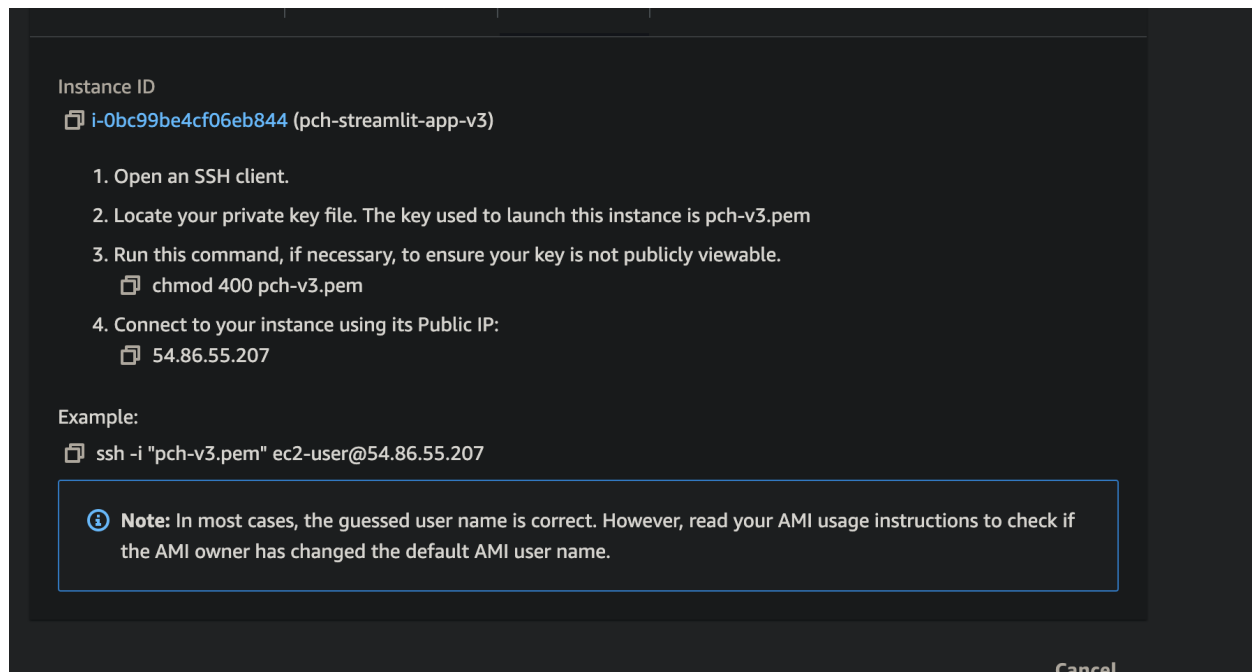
Instance ID

i-0bc99be4cf06eb844 (pch-streamlit-app-v3)

1. Open an SSH client.

2. Locate your private key file. The key used to launch this instance is pch-v3.pem

3. Run this command, if necessary, to ensure your key is not publicly viewable.
chmod 400 pch-v3.pem

4. Connect to your instance using its Public IP:
54.86.55.207

Example:

ssh -i "pch-v3.pem" ec2-user@54.86.55.207

Note: In most cases, the guessed user name is correct. However, read your AMI usage instructions to check if the AMI owner has changed the default AMI user name.

Cancel